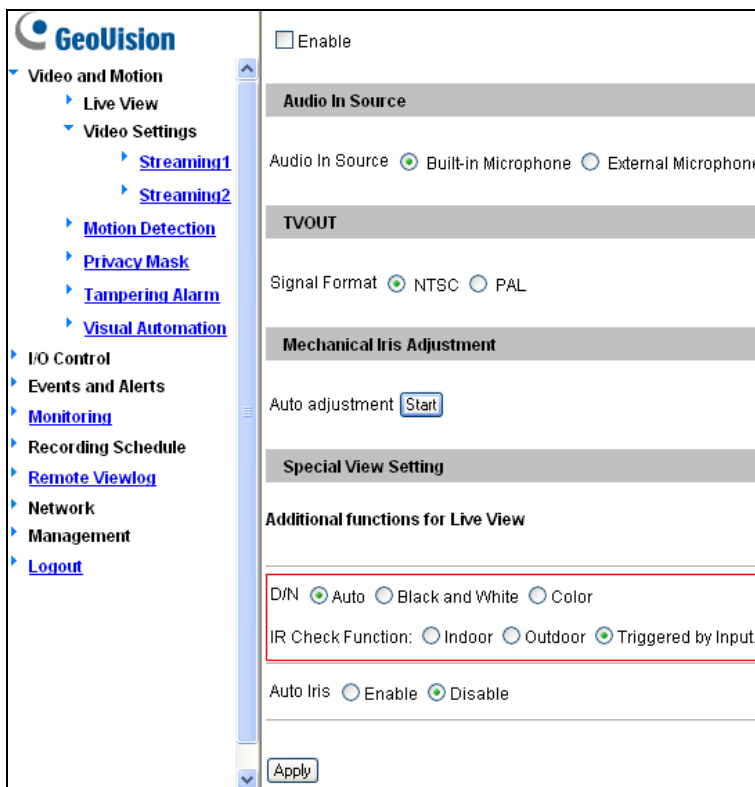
GeoVision

Video and Motion
Live View
Video Settings
Streaming1
Streaming2
Motion Detection
Privacy Mask
Tampering Alarm
Visual Automation
I/O Control
Events and Alerts
Monitoring
Recording Schedule
Remote Viewlog
Network
Management
Logout

Enable

Audio In Source

Audio In Source Built-in Microphone External Microphone

TVOUT

Signal Format NTSC PAL

Mechanical Iris Adjustment

Auto adjustment Start

Special View Setting

Additional functions for Live View

D/N Auto Black and White Color

IR Check Function: Indoor Outdoor Triggered by Input.

Auto Iris Enable Disable

Apply